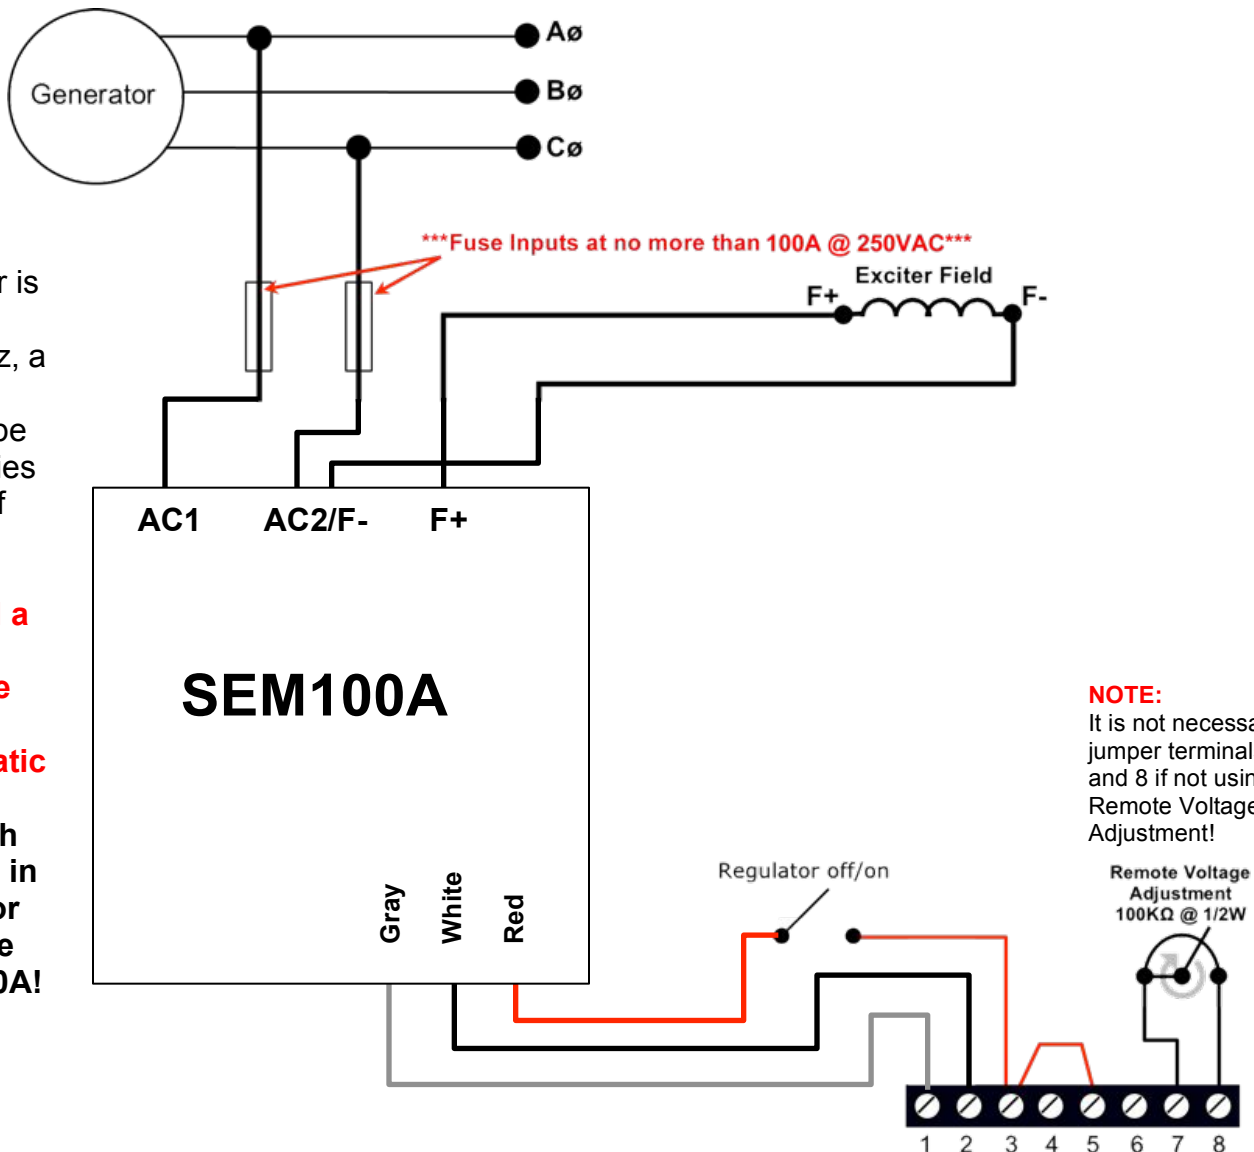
Generator

Aø

Bø

Cø

***Fuse Inputs at no more than 100A @ 250VAC***

Exciter Field

F+

F-

r is

z, a

be
es
f

a

e

atic

h
in
or
e
0A!

AC1

AC2/F-

F+

SEM100A

Gray

White

Red

Regulator off/on

NOTE:
It is not necessa
jumper terminal
and 8 if not usin
Remote Voltage
Adjustment!

Remote Voltage
Adjustment
100KΩ @ 1/2W

1 2 3 4 5 6 7 8